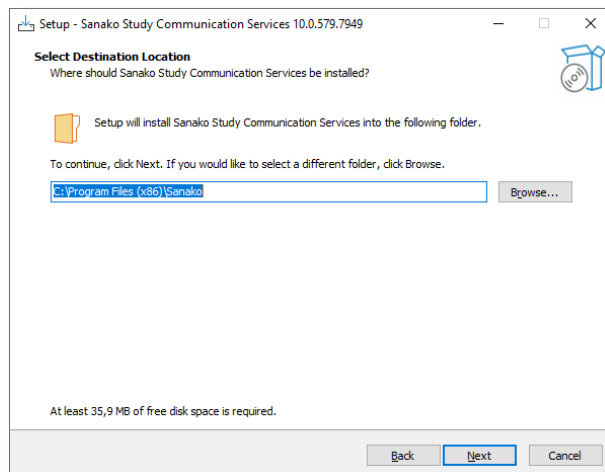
Setup - Sanako Study Communication Services 10.0.579.7949

Select Destination Location
Where should Sanako Study Communication Services be installed?

Setup will install Sanako Study Communication Services into the following folder.

To continue, click Next. If you would like to select a different folder, click Browse.

C:\Program Files (x86)\Sanako

Browse...

At least 35,9 MB of free disk space is required.

Back Next Cancel